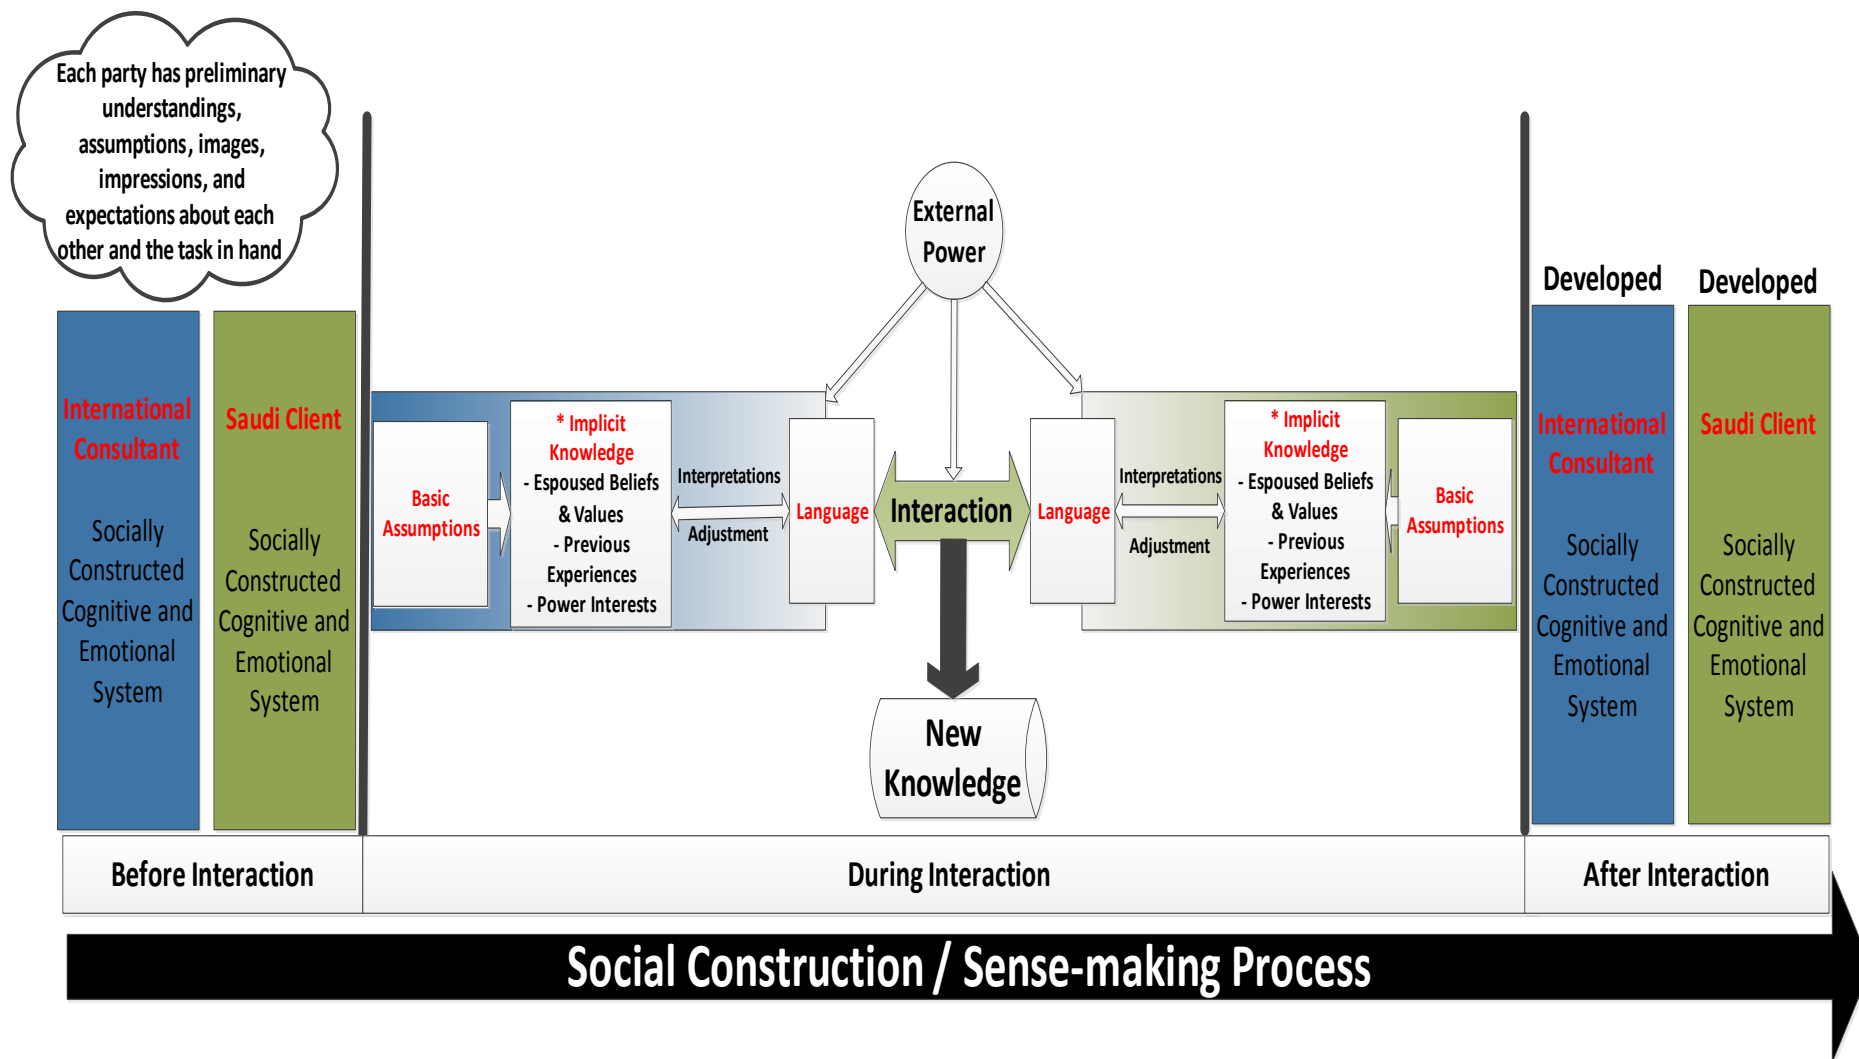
Each party has preliminary understandings, assumptions, images, impressions, and expectations about each other and the task in hand

International Consultant

Socially Constructed Cognitive and Emotional System

Saudi Client

Socially Constructed Cognitive and Emotional System

External Power

Basic Assumptions

* Implicit Knowledge
- Espoused Beliefs & Values
- Previous Experiences
- Power Interests

Interpretations

Adjustment

Language

Interaction

Language

Interpretations

Adjustment

* Implicit Knowledge
- Espoused Beliefs & Values
- Previous Experiences
- Power Interests

Basic Assumptions

New Knowledge

Developed

International Consultant

Socially Constructed Cognitive and Emotional System

Developed

Saudi Client

Socially Constructed Cognitive and Emotional System

Before Interaction

During Interaction

After Interaction

Social Construction / Sense-making Process